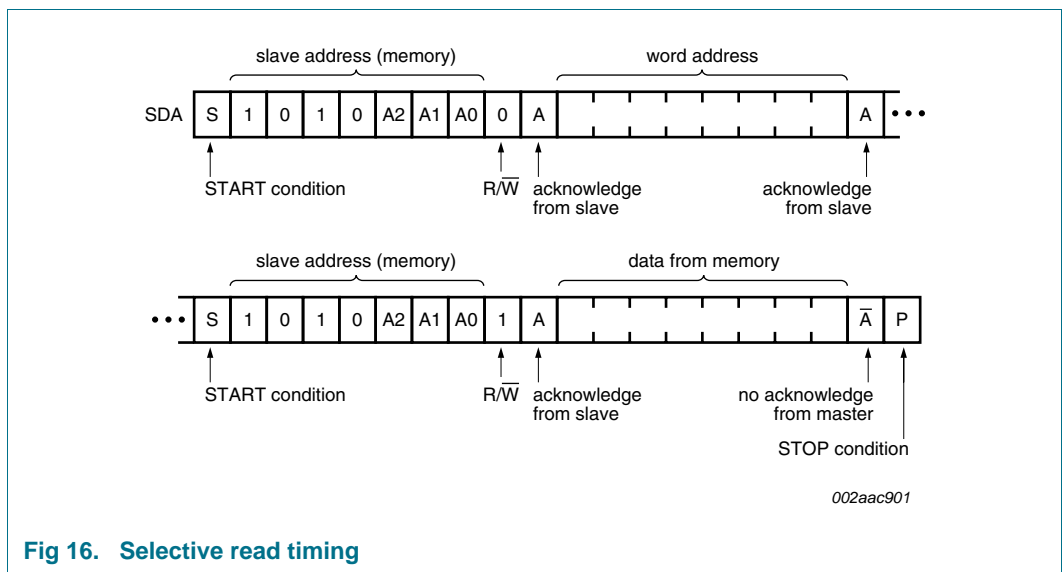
slave address (memory)

word address

SDA S 1 0 1 0 A2 A1 A0 0 A A • • •

START condition

$R/\overline{W}$

acknowledge from slave

acknowledge from slave

slave address (memory)

data from memory

• • • S 1 0 1 0 A2 A1 A0 1 A $\overline{A}$ P

START condition

$R/\overline{W}$

acknowledge from slave

no acknowledge from master

STOP condition

002aac901

Fig 16. Selective read timing